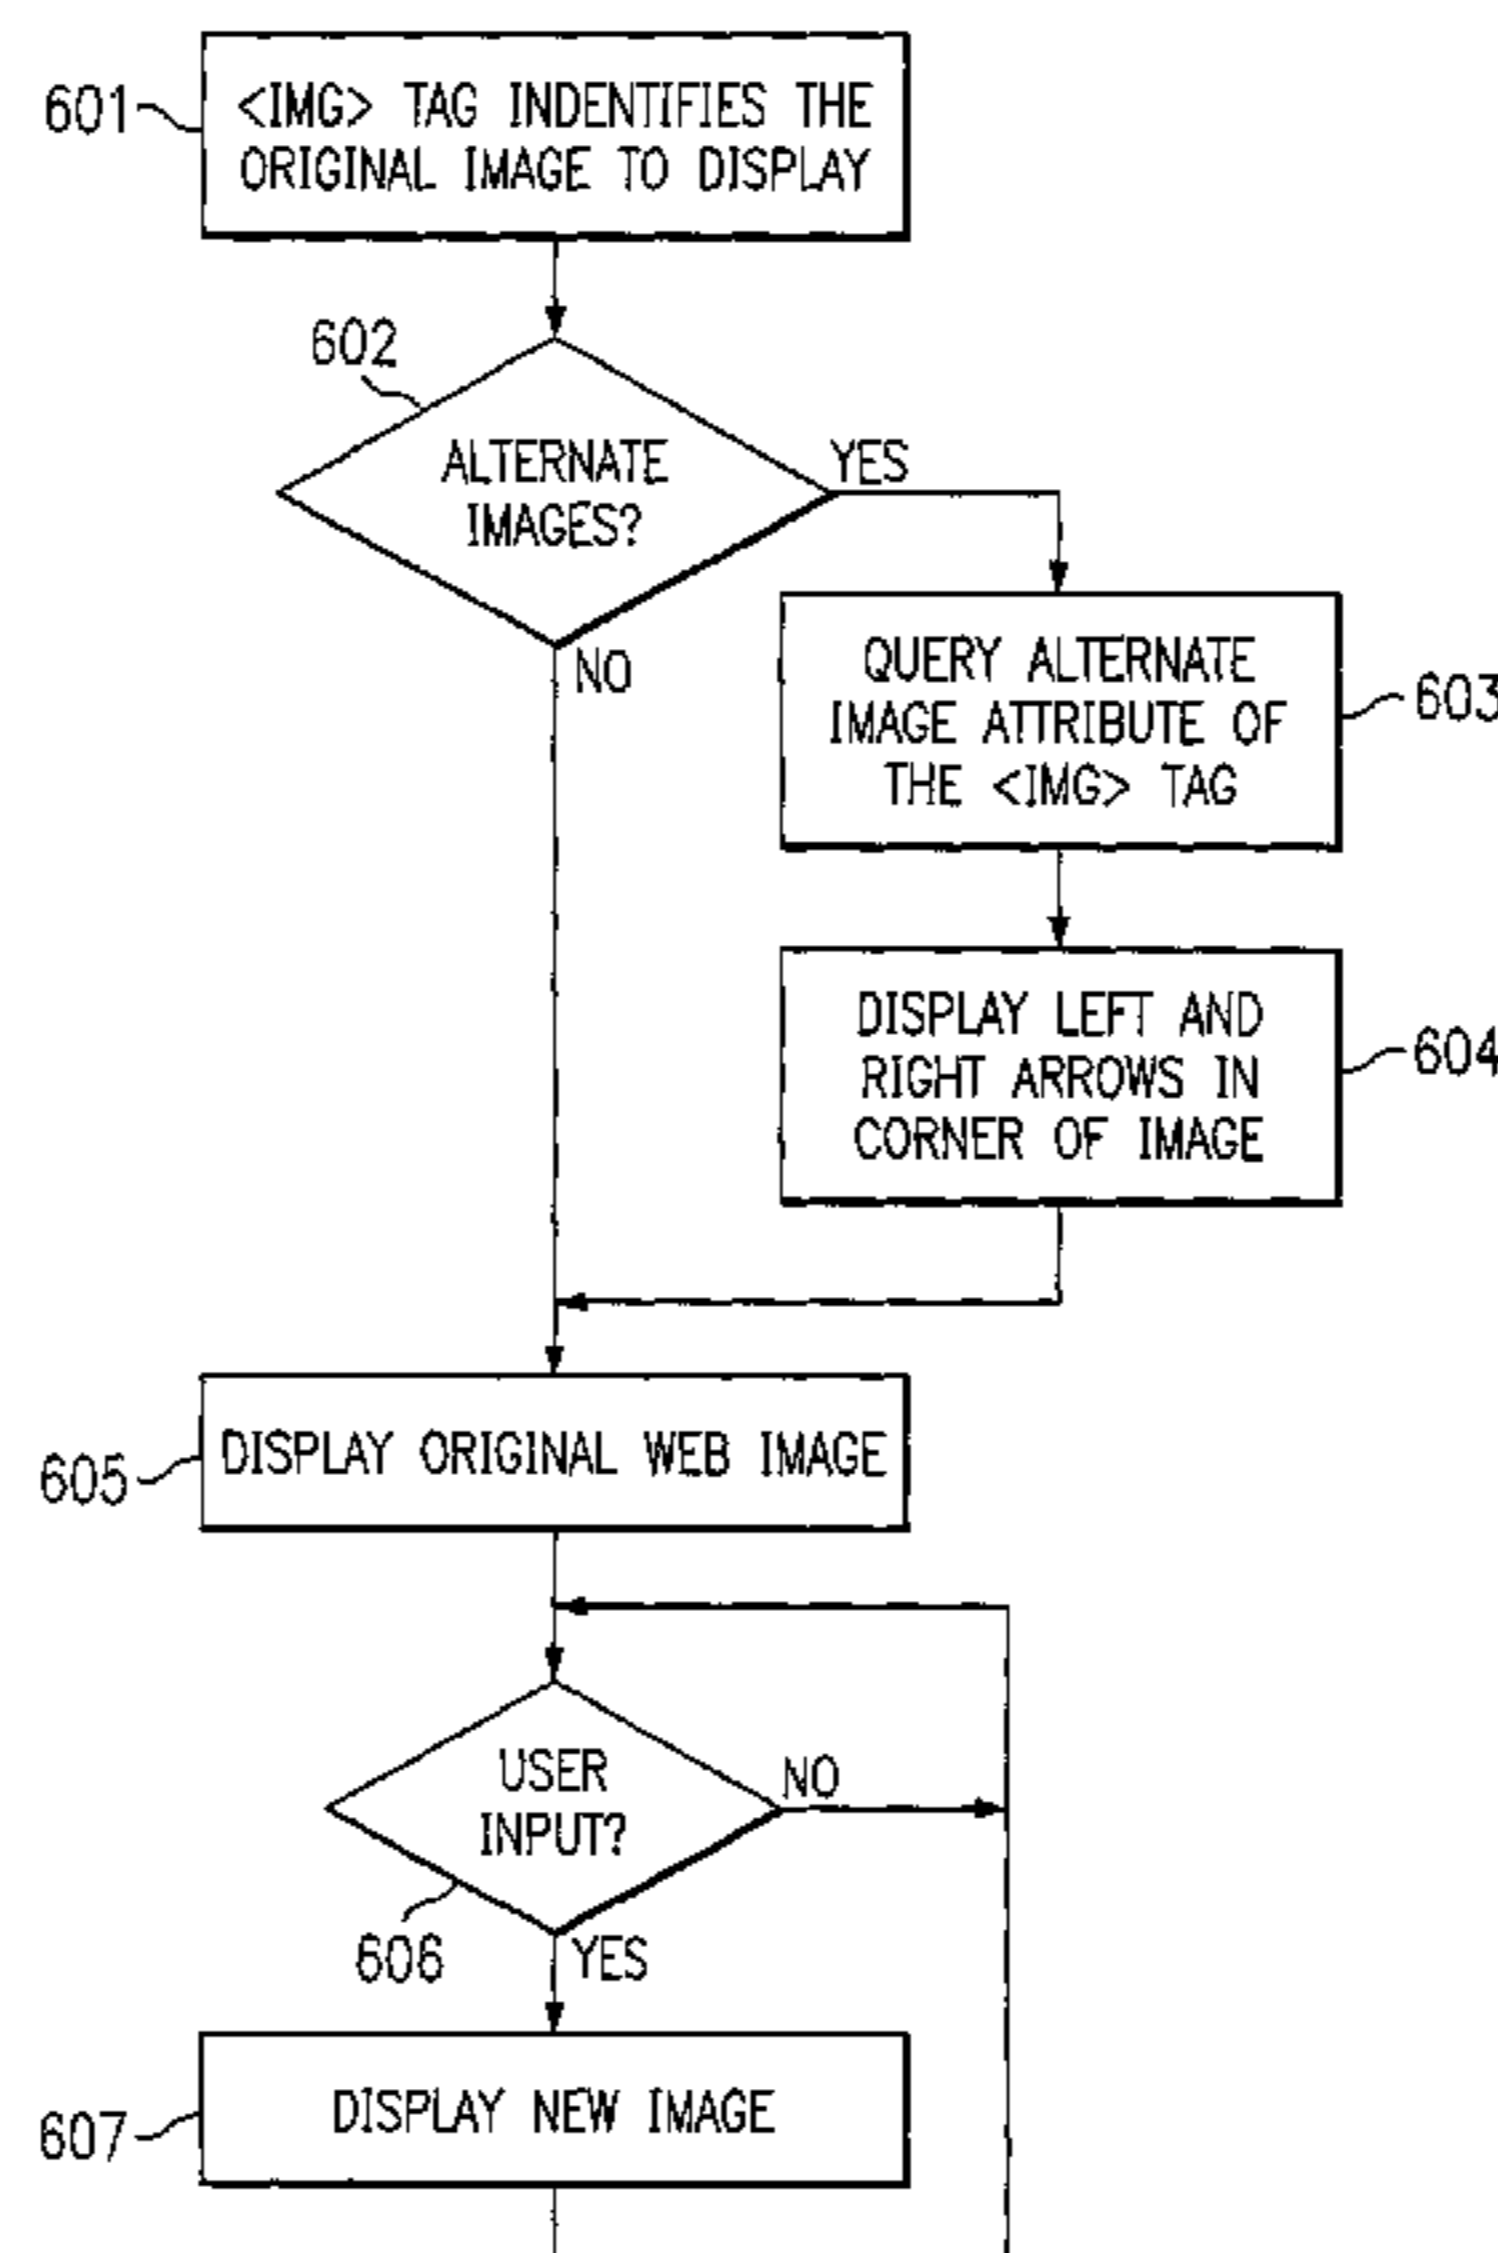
601
<IMG> TAG INDENTIFIES THE ORIGINAL IMAGE TO DISPLAY

602
ALTERNATE IMAGES?

YES

NO

QUERY ALTERNATE IMAGE ATTRIBUTE OF THE <IMG> TAG
603

DISPLAY LEFT AND RIGHT ARROWS IN CORNER OF IMAGE
604

605
DISPLAY ORIGINAL WEB IMAGE

USER INPUT?

NO

606

YES

607
DISPLAY NEW IMAGE